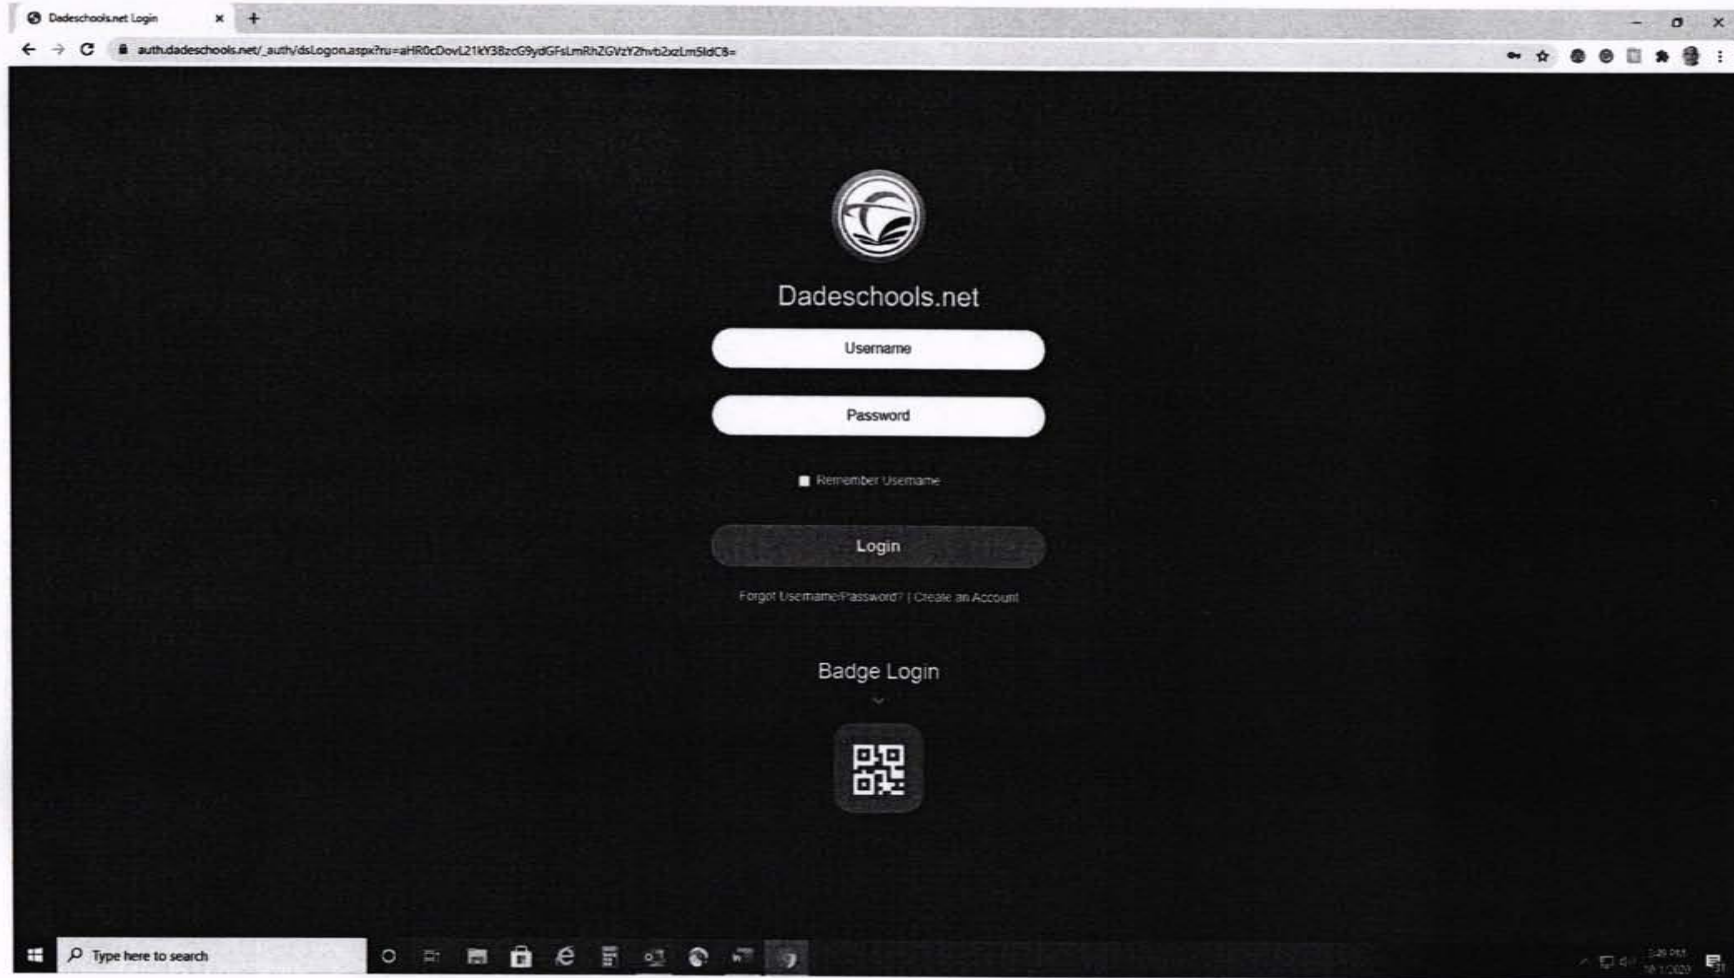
Dadeschools.net Login

auth.dadeschools.net/_auth/dsLogon.aspx?ru=aHR0cDovL21kY38zcG9ydGFsLmRhZGVzY2hvb2xzLm5ldC8=

Dadeschools.net

Username

Password

Remember Username

Login

Forgot Username/Password? | Create an Account

Badge Login

Type here to search

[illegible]